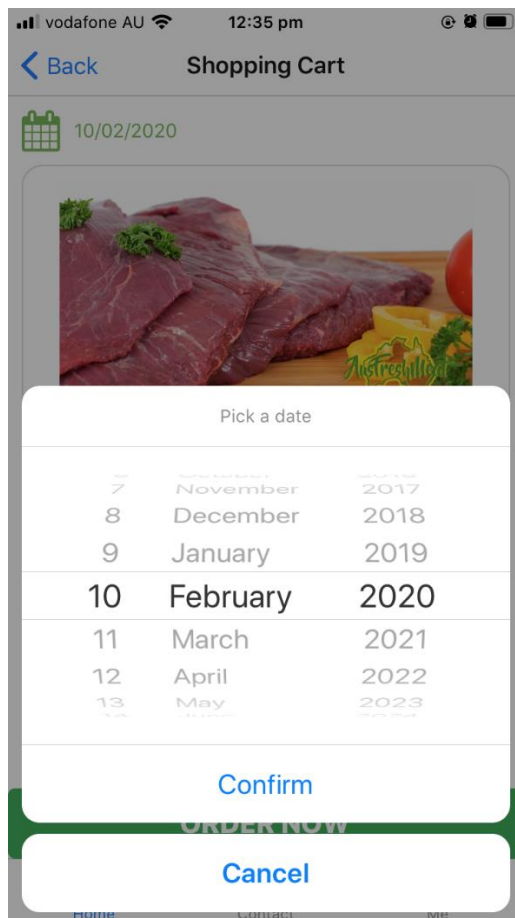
vodafone AU 12:35 pm

Back Shopping Cart

10/02/2020

AusFreshMeat

Pick a date

7 November 2017
8 December 2018
9 January 2019
10 February 2020
11 March 2021
12 April 2022
13 May 2023

Confirm

ORDER NOW

Cancel

Home Contact Me